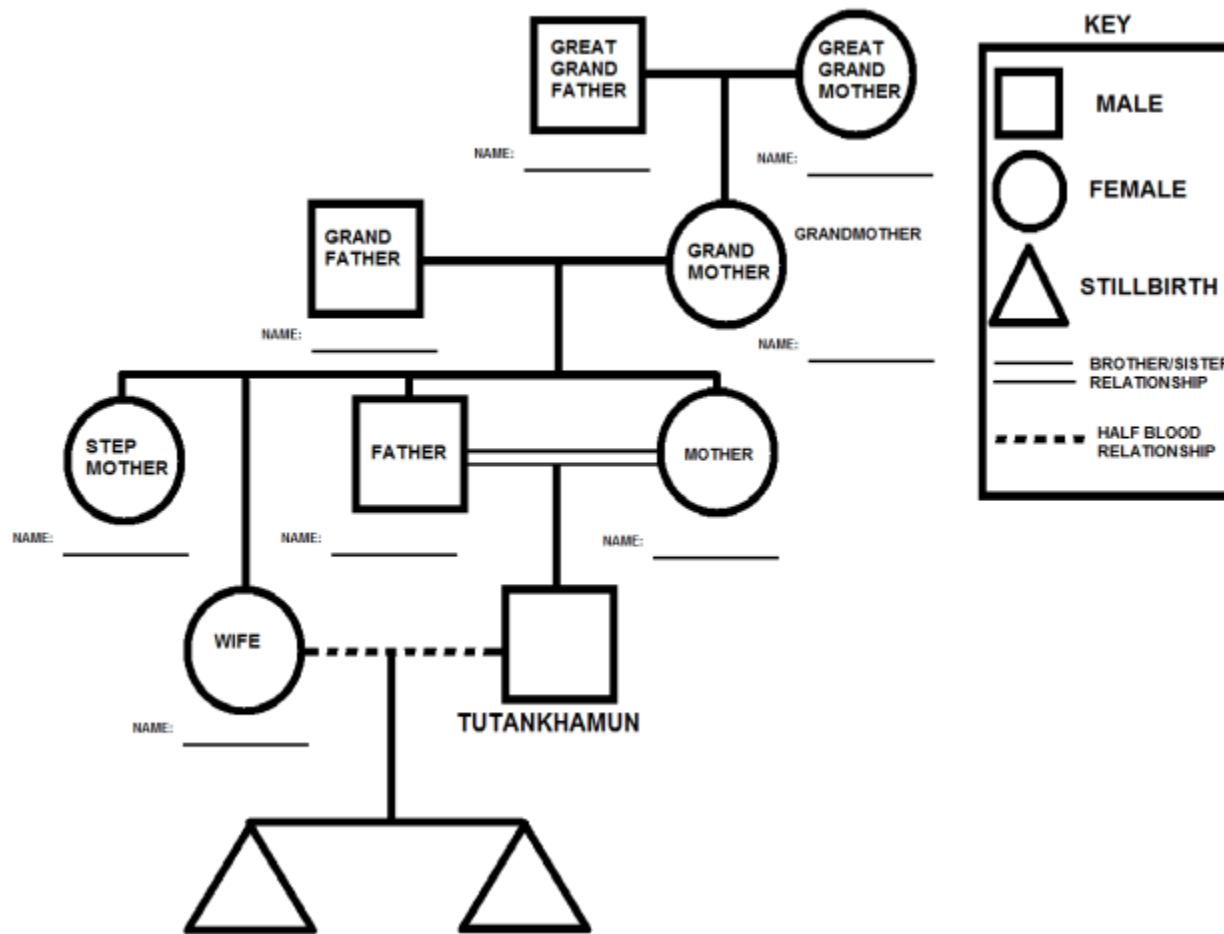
GREAT GRAND FATHER

GREAT GRAND MOTHER

NAME: \_\_\_\_\_\_\_\_\_\_

NAME: \_\_\_\_\_\_\_\_\_\_

GRAND FATHER

GRAND MOTHER

GRANDMOTHER

NAME: \_\_\_\_\_\_\_\_\_\_

NAME: \_\_\_\_\_\_\_\_\_\_

STEP MOTHER

FATHER

MOTHER

NAME: \_\_\_\_\_\_\_\_\_\_

NAME: \_\_\_\_\_\_\_\_\_\_

NAME: \_\_\_\_\_\_\_\_\_\_

WIFE

NAME: \_\_\_\_\_\_\_\_\_\_

TUTANKHAMUN

KEY

MALE

FEMALE

STILLBIRTH

BROTHER/SISTER RELATIONSHIP

HALF BLOOD RELATIONSHIP